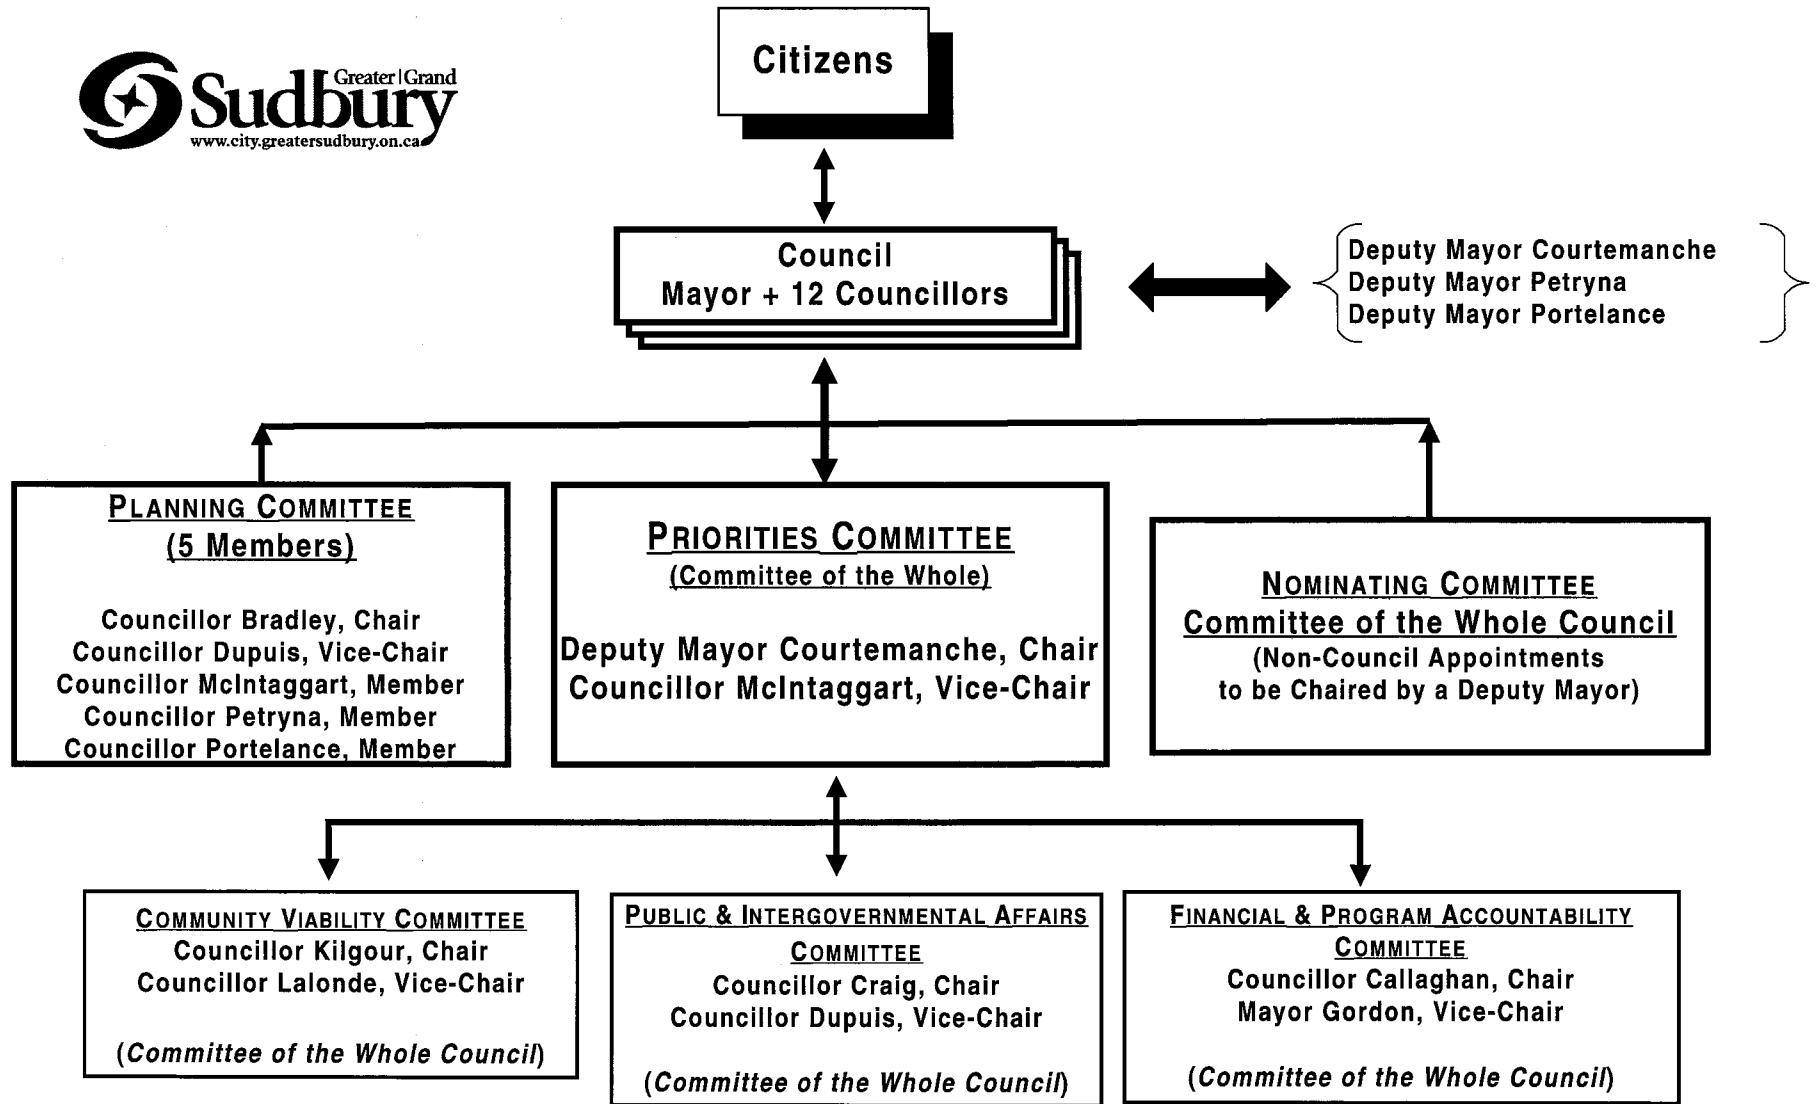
Greater | Grand Sudbury
www.city.greatersudbury.on.ca

Citizens

Council
Mayor + 12 Councillors

Deputy Mayor Courtemanche
Deputy Mayor Petryna
Deputy Mayor Portelance

PLANNING COMMITTEE
(5 Members)

Councillor Bradley, Chair
Councillor Dupuis, Vice-Chair
Councillor McIntaggart, Member
Councillor Petryna, Member
Councillor Portelance, Member

PRIORITIES COMMITTEE
(Committee of the Whole)

Deputy Mayor Courtemanche, Chair
Councillor McIntaggart, Vice-Chair

NOMINATING COMMITTEE
Committee of the Whole Council
(Non-Council Appointments to be Chaired by a Deputy Mayor)

COMMUNITY VIABILITY COMMITTEE
Councillor Kilgour, Chair
Councillor Lalonde, Vice-Chair

(Committee of the Whole Council)

PUBLIC & INTERGOVERNMENTAL AFFAIRS COMMITTEE
Councillor Craig, Chair
Councillor Dupuis, Vice-Chair

(Committee of the Whole Council)

FINANCIAL & PROGRAM ACCOUNTABILITY COMMITTEE
Councillor Callaghan, Chair
Mayor Gordon, Vice-Chair

(Committee of the Whole Council)